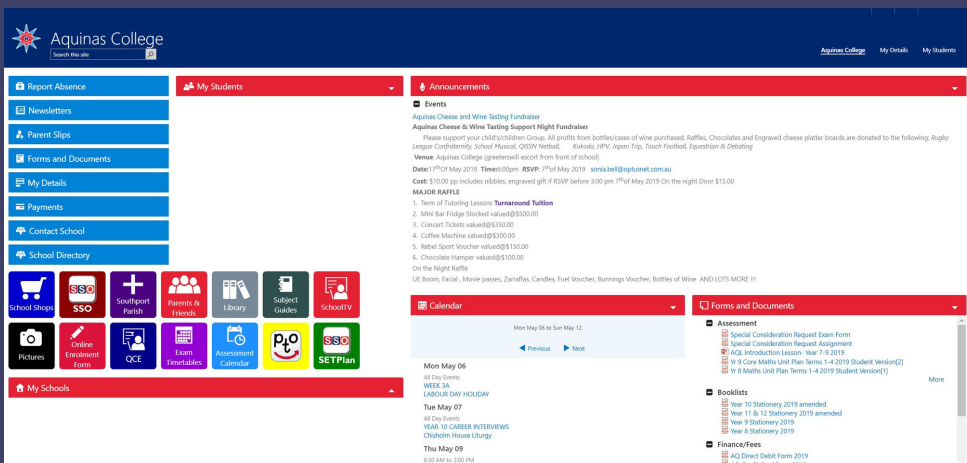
Aquinas College
Search this site

Aquinas College My Details My Students

Report Absence
Newsletters
Parent Slips
Forms and Documents
My Details
Payments
Contact School
School Directory

My Students

School Shops
SSO
Southport Parish
Parents & Friends
Library
Subject Guides
SchoolTV
Pictures
Online Enrolment Form
QCE
Exam Timetables
Assessment Calendar
SETPlan

My Schools

Announcements

Events
Aquinas Cheese and Wine Tasting Fundraiser
Aquinas Cheese & Wine Tasting Support Night Fundraiser
Please support your child's/children Group. All profits from bottles/cases of wine purchased, Raffles, Chocolates and Engraved cheese platter boards are donated to the following; Rugby League Confraternity, School Musical, QISSN Netball, Kokoda, HPV, Japan Trip, Touch Football, Equestrian & Debating
Venue: Aquinas College (greeterswill escort from front of school)
Date:17$^{th}$Of May 2019 Time:6:00pm RSVP: 7$^{th}$of May 2019 sonia.bell@optusnet.com.au
Cost: $10.00 pp includes nibbles; engraved gift if RSVP before 3:00 pm 7$^{th}$of May 2019 On the night Door $15.00
MAJOR RAFFLE
1. Term of Tutoring Lessons Turnaround Tuition
2. Mini Bar Fridge Stocked valued@$500.00
3. Concert Tickets valued@$350.00
4. Coffee Machine valued@$300.00
5. Rebel Sport Voucher valued@$150.00
6. Chocolate Hamper valued@$100.00
On the Night Raffle
UE Boom, Facial , Movie passes, Zarraffas, Candles, Fuel Voucher, Bunnings Voucher, Bottles of Wine AND LOTS MORE !!!

Calendar
Mon May 06 to Sun May 12
Previous Next
Mon May 06
All Day Events
WEEK 3A
LABOUR DAY HOLIDAY
Tue May 07
All Day Events
YEAR 10 CAREER INTERVIEWS
Chisholm House Liturgy
Thu May 09
8:30 AM to 3:00 PM

Forms and Documents
Assessment
Special Consideration Request Exam Form
Special Consideration Request Assignment
AQL Introduction Lesson- Year 7-9 2019
Yr 9 Core Maths Unit Plan Terms 1-4 2019 Student Version[2]
Yr 9 Maths Unit Plan Terms 1-4 2019 Student Version[1]
More
Booklists
Year 10 Stationery 2019 amended
Year 11 & 12 Stationery 2019 amended
Year 9 Stationery 2019
Year 8 Stationery 2019
Finance/Fees
AQ Direct Debit Form 2019